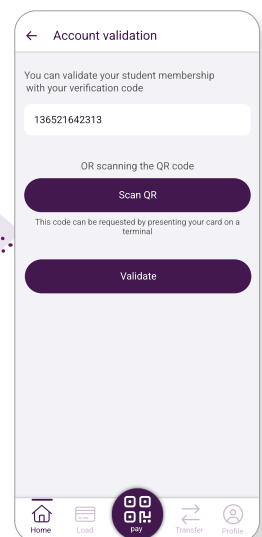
← Account validation

You can validate your student membership with your verification code

136521642313

OR scanning the QR code

Scan QR

This code can be requested by presenting your card on a terminal

Validate

Home Load pay Transfer Profile